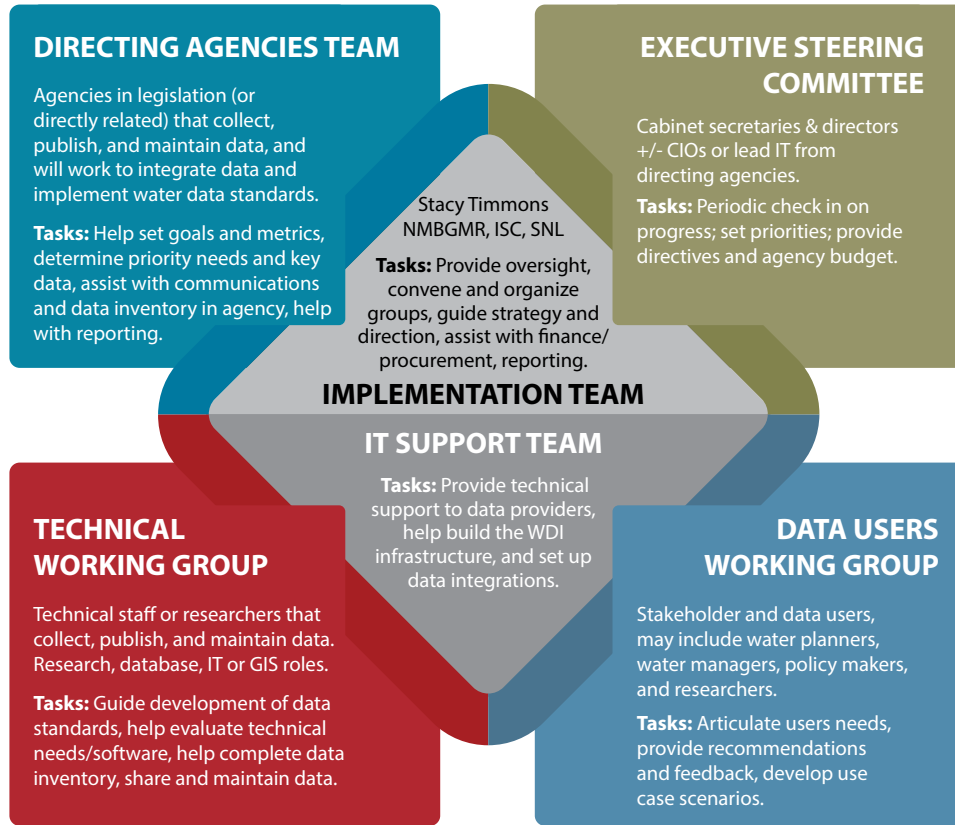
DIRECTING AGENCIES TEAM

Agencies in legislation (or directly related) that collect, publish, and maintain data, and will work to integrate data and implement water data standards.

**Tasks:** Help set goals and metrics, determine priority needs and key data, assist with communications and data inventory in agency, help with reporting.

EXECUTIVE STEERING COMMITTEE

Cabinet secretaries & directors +/- CIOs or lead IT from directing agencies.

**Tasks:** Periodic check in on progress; set priorities; provide directives and agency budget.

Stacy Timmons
NMBGMR, ISC, SNL

**Tasks:** Provide oversight, convene and organize groups, guide strategy and direction, assist with finance/procurement, reporting.

IMPLEMENTATION TEAM

IT SUPPORT TEAM

**Tasks:** Provide technical support to data providers, help build the WDI infrastructure, and set up data integrations.

TECHNICAL WORKING GROUP

Technical staff or researchers that collect, publish, and maintain data. Research, database, IT or GIS roles.

**Tasks:** Guide development of data standards, help evaluate technical needs/software, help complete data inventory, share and maintain data.

DATA USERS WORKING GROUP

Stakeholder and data users, may include water planners, water managers, policy makers, and researchers.

**Tasks:** Articulate users needs, provide recommendations and feedback, develop use case scenarios.